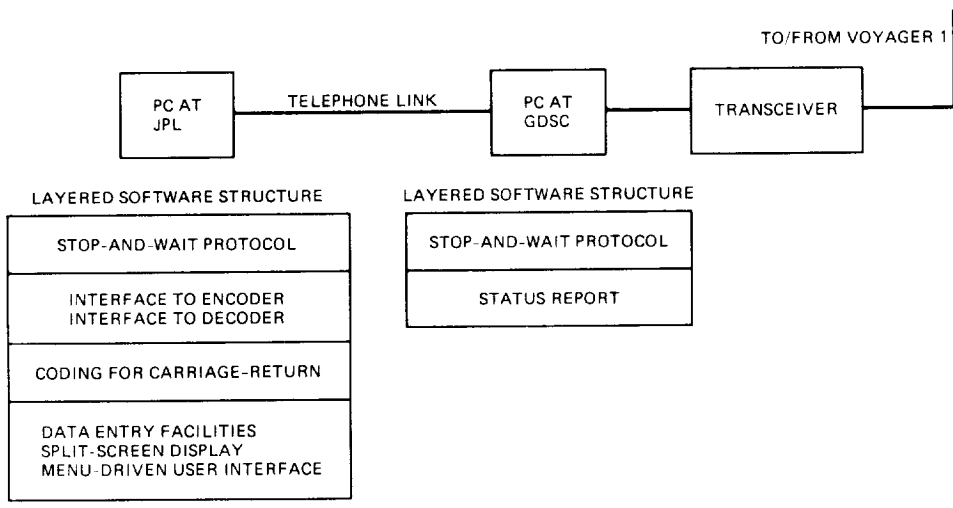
TO/FROM VOYAGER 1

PC AT
JPL

TELEPHONE LINK

PC AT
GDSC

TRANSCEIVER

LAYERED SOFTWARE STRUCTURE

STOP-AND-WAIT PROTOCOL

INTERFACE TO ENCODER
INTERFACE TO DECODER

CODING FOR CARRIAGE-RETURN

DATA ENTRY FACILITIES
SPLIT-SCREEN DISPLAY
MENU-DRIVEN USER INTERFACE

LAYERED SOFTWARE STRUCTURE

STOP-AND-WAIT PROTOCOL

STATUS REPORT